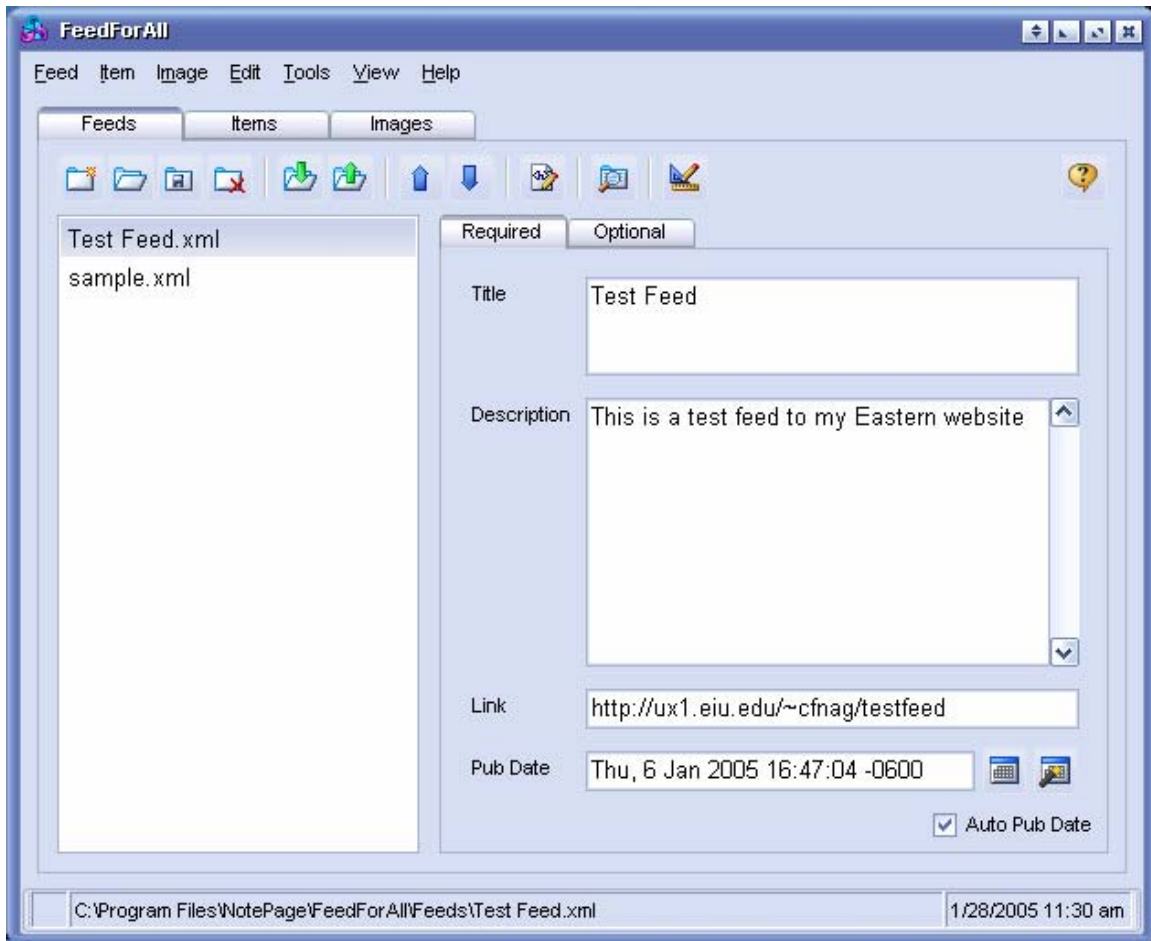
FeedForAll

Feed Item Image Edit Tools View Help

Feeds Items Images

Test Feed.xml
sample.xml

Required Optional

Title
Test Feed

Description
This is a test feed to my Eastern website

Link
http://ux1.eiu.edu/~cfnag/testfeed

Pub Date
Thu, 6 Jan 2005 16:47:04 -0600

Auto Pub Date

C:\Program Files\NotePage\FeedForAll\Feeds\Test Feed.xml
1/28/2005 11:30 am